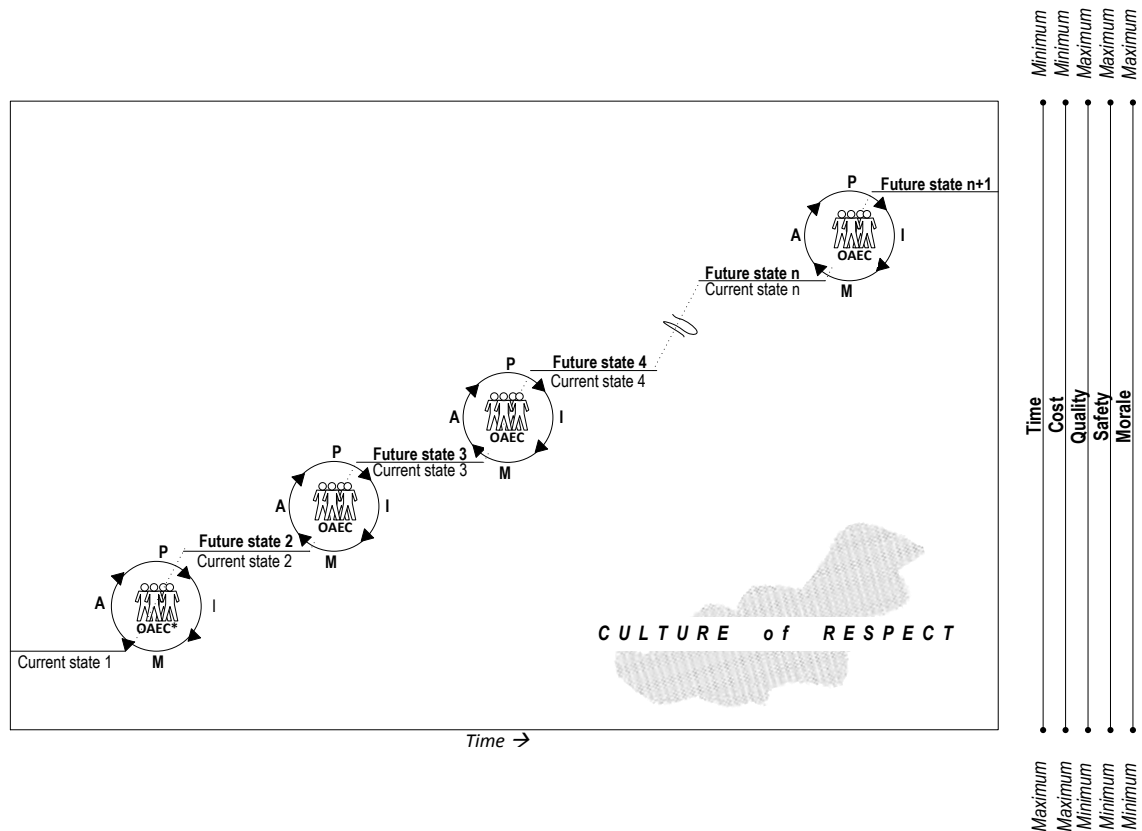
Minimum Minimum Maximum Maximum Maximum

P
Future state n+1
A
OAEC
I
Future state n
Current state n
M

P
Future state 4
Current state 4
A
OAEC
I
M

P
Future state 3
Current state 3
A
OAEC
I
M

P
Future state 2
Current state 2
A
OAEC
I
M

P
A
OAEC*
I
Current state 1
M

CULTURE of RESPECT

Time →

Time
Cost
Quality
Safety
Morale

Maximum Maximum Minimum Minimum Minimum